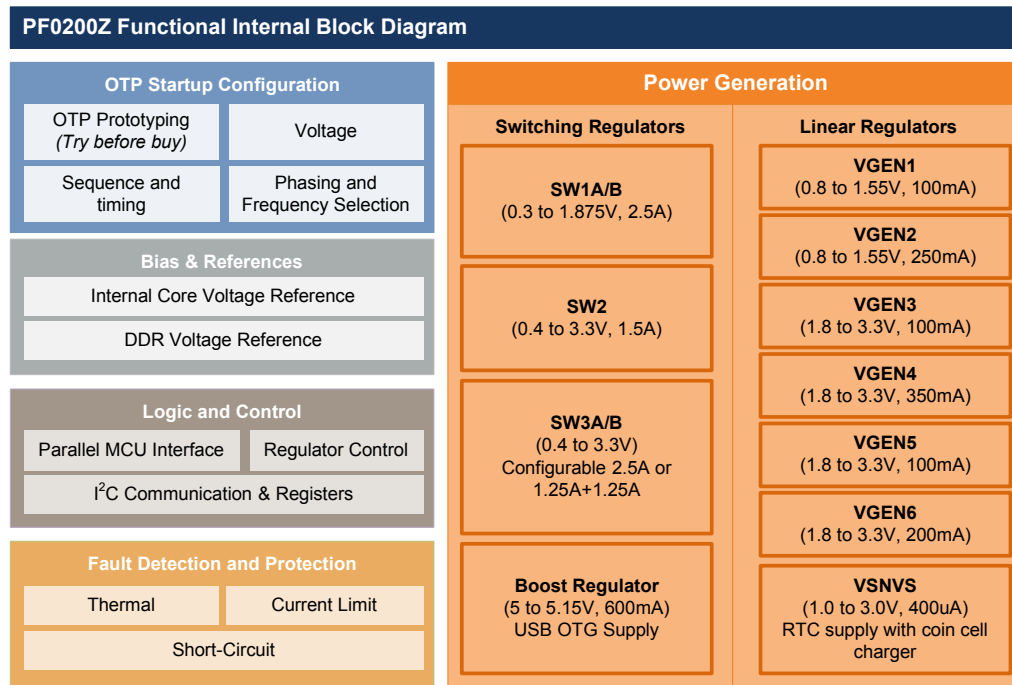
PF0200Z Functional Internal Block Diagram

OTP Startup Configuration

OTP Prototyping (Try before buy)

Voltage

Sequence and timing

Phasing and Frequency Selection

Bias & References

Internal Core Voltage Reference

DDR Voltage Reference

Logic and Control

Parallel MCU Interface

Regulator Control

I$^2$C Communication & Registers

Fault Detection and Protection

Thermal

Current Limit

Short-Circuit

Power Generation

Switching Regulators

SW1A/B
(0.3 to 1.875V, 2.5A)

SW2
(0.4 to 3.3V, 1.5A)

SW3A/B
(0.4 to 3.3V)
Configurable 2.5A or 1.25A+1.25A

Boost Regulator
(5 to 5.15V, 600mA)
USB OTG Supply

Linear Regulators

VGEN1
(0.8 to 1.55V, 100mA)

VGEN2
(0.8 to 1.55V, 250mA)

VGEN3
(1.8 to 3.3V, 100mA)

VGEN4
(1.8 to 3.3V, 350mA)

VGEN5
(1.8 to 3.3V, 100mA)

VGEN6
(1.8 to 3.3V, 200mA)

VSNVS
(1.0 to 3.0V, 400uA)
RTC supply with coin cell charger